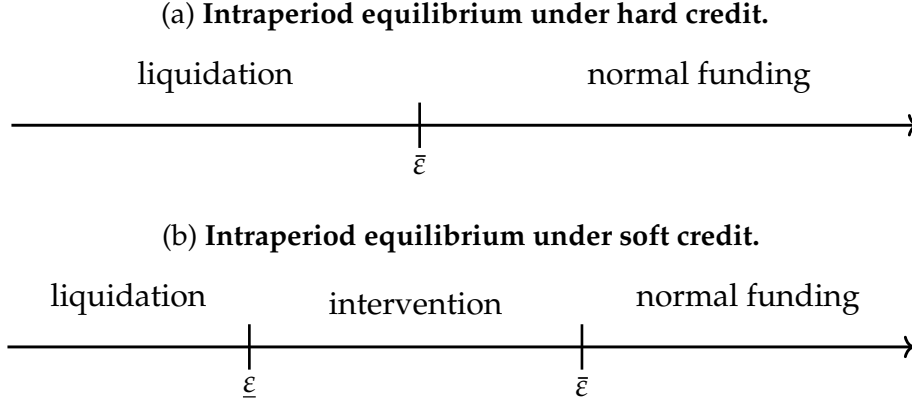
(a) **Intraperiod equilibrium under hard credit.**

liquidation

normal funding

$\bar{\varepsilon}$

(b) **Intraperiod equilibrium under soft credit.**

liquidation

intervention

normal funding

$\underline{\varepsilon}$

$\bar{\varepsilon}$